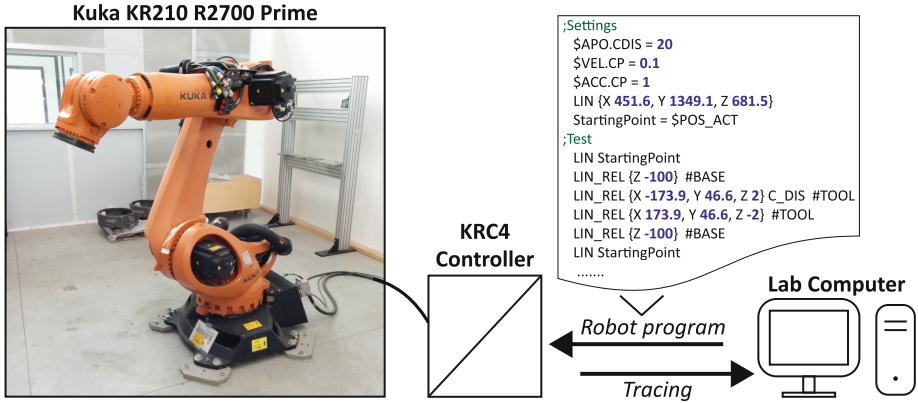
Kuka KR210 R2700 Prime

KUKA

;Settings
$APO.CDIS = 20
$VEL.CP = 0.1
$ACC.CP = 1
LIN {X 451.6, Y 1349.1, Z 681.5}
StartingPoint = $POS_ACT
;Test
LIN StartingPoint
LIN_REL {Z -100} #BASE
LIN_REL {X -173.9, Y 46.6, Z 2} C_DIS #TOOL
LIN_REL {X 173.9, Y 46.6, Z -2} #TOOL
LIN_REL {Z -100} #BASE
LIN StartingPoint
.......

KRC4 Controller

Lab Computer

Robot program

Tracing